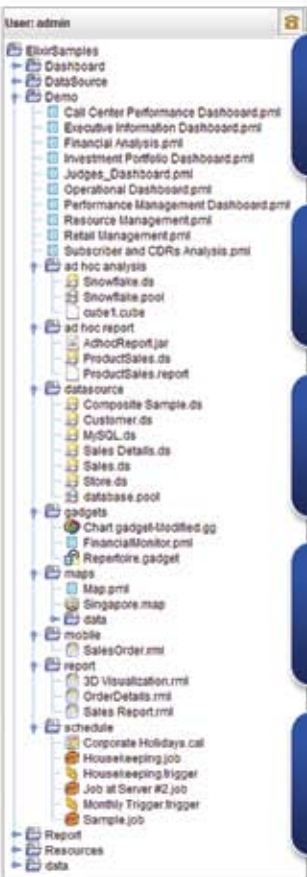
User: admin

ElixirSamples
Dashboard
DataSource
Demo
Call Center Performance Dashboard.pml
Executive Information Dashboard.pml
Financial Analysis.pml
Investment Portfolio Dashboard.pml
Judges_Dashboard.pml
Operational Dashboard.pml
Performance Management Dashboard.pml
Resource Management.pml
Retail Management.pml
Subscriber and CDRs Analysis.pml
ad hoc analysis
Snowflake.ds
Snowflake.pool
cube1.cube
ad hoc report
AdhocReport.jar
ProductSales.ds
ProductSales.report
datasource
Composite Sample.ds
Customer.ds
MySQL.ds
Sales Details.ds
Sales.ds
Store.ds
database.pool
gadgets
Chart gadget-Modified.gg
FinancialMonitor.pml
Repertoire.gadget
maps
Map.pml
Singapore.map
data
mobile
SalesOrder.rml
report
3D Visualization.rml
OrderDetails.rml
Sales Report.rml
schedule
Corporate Holidays.cal
Housekeeping.job
Housekeeping.trigger
Job at Server #2.job
Monthly Trigger.trigger
Sample.job
Report
Resources
data